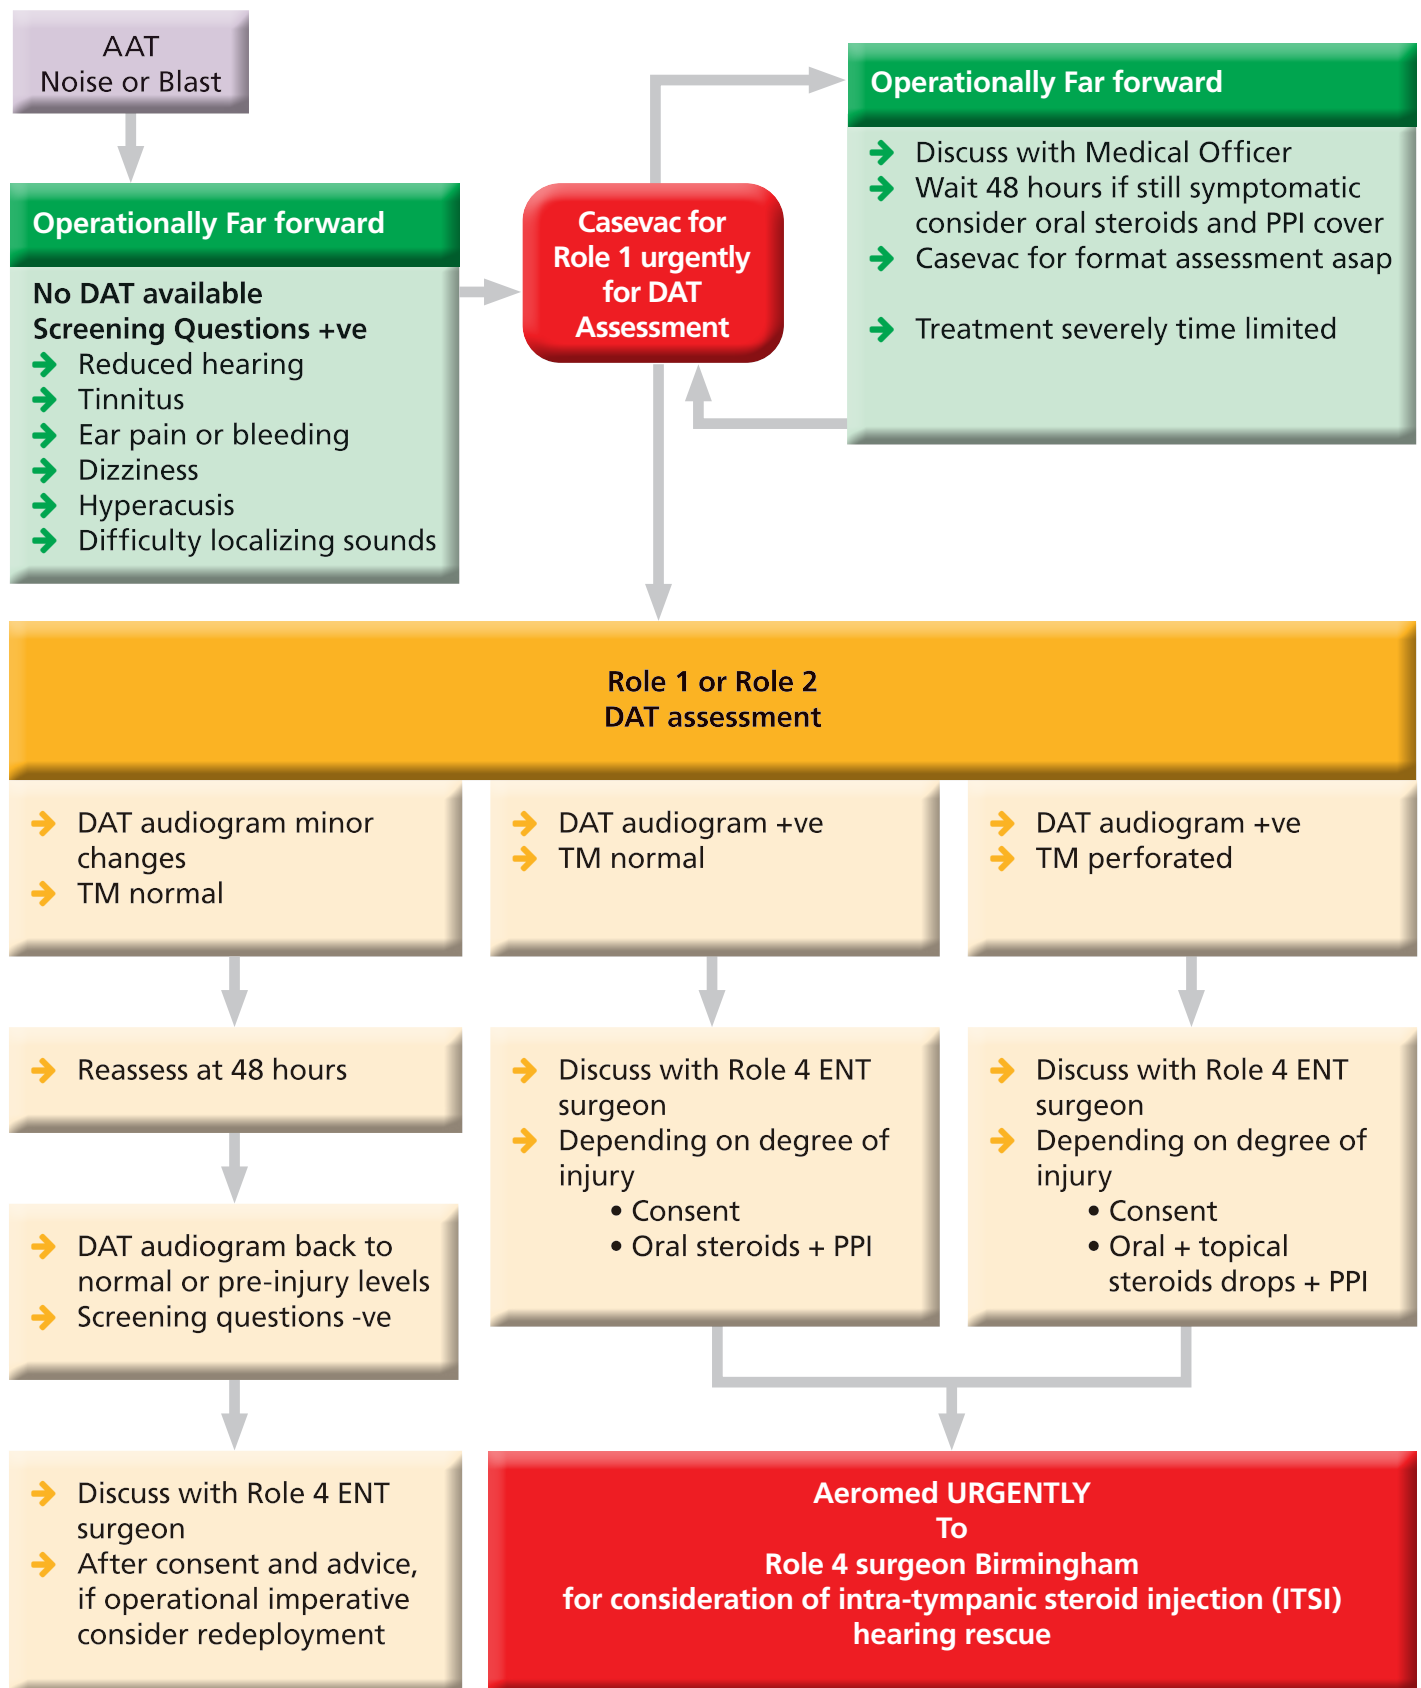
AAT
Noise or Blast

Operationally Far forward

No DAT available
Screening Questions +ve
Reduced hearing
Tinnitus
Ear pain or bleeding
Dizziness
Hyperacusis
Difficulty localizing sounds

Casevac for Role 1 urgently for DAT Assessment

Operationally Far forward

Discuss with Medical Officer
Wait 48 hours if still symptomatic consider oral steroids and PPI cover
Casevac for format assessment asap

Treatment severely time limited

Role 1 or Role 2
DAT assessment

DAT audiogram minor changes
TM normal

DAT audiogram +ve
TM normal

DAT audiogram +ve
TM perforated

Reassess at 48 hours

Discuss with Role 4 ENT surgeon
Depending on degree of injury
• Consent
• Oral steroids + PPI

Discuss with Role 4 ENT surgeon
Depending on degree of injury
• Consent
• Oral + topical steroids drops + PPI

DAT audiogram back to normal or pre-injury levels
Screening questions -ve

Discuss with Role 4 ENT surgeon
After consent and advice, if operational imperative consider redeployment

Aeromed URGENTLY
To
Role 4 surgeon Birmingham
for consideration of intra-tympanic steroid injection (ITSI)
hearing rescue